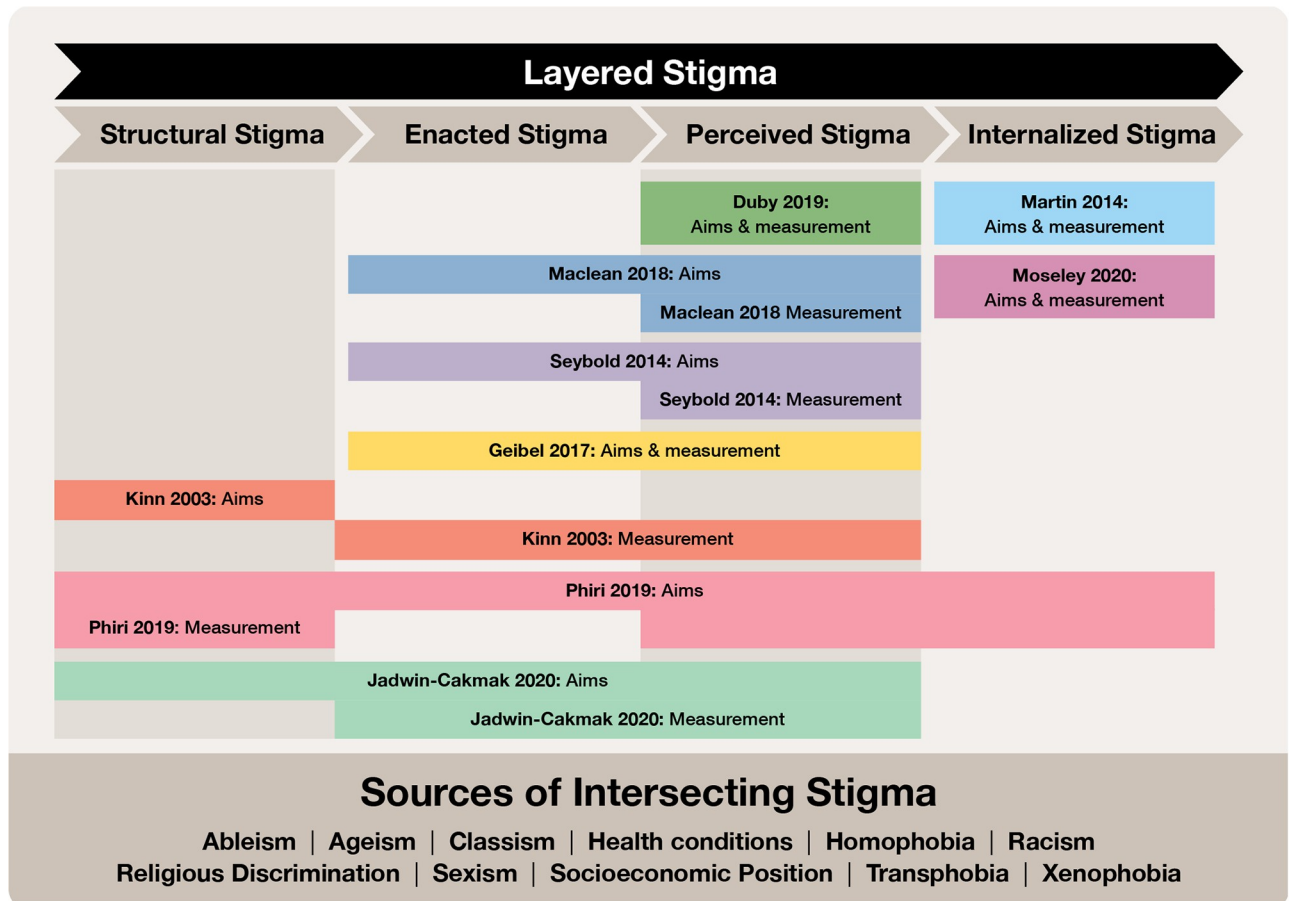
Layered Stigma

Structural Stigma

Enacted Stigma

Perceived Stigma

Internalized Stigma

Duby 2019: Aims & measurement

Martin 2014: Aims & measurement

Maclean 2018: Aims

Moseley 2020: Aims & measurement

Maclean 2018 Measurement

Seybold 2014: Aims

Seybold 2014: Measurement

Geibel 2017: Aims & measurement

Kinn 2003: Aims

Kinn 2003: Measurement

Phiri 2019: Aims

Phiri 2019: Measurement

Jadwin-Cakmak 2020: Aims

Jadwin-Cakmak 2020: Measurement

Sources of Intersecting Stigma

Ableism | Ageism | Classism | Health conditions | Homophobia | Racism
Religious Discrimination | Sexism | Socioeconomic Position | Transphobia | Xenophobia